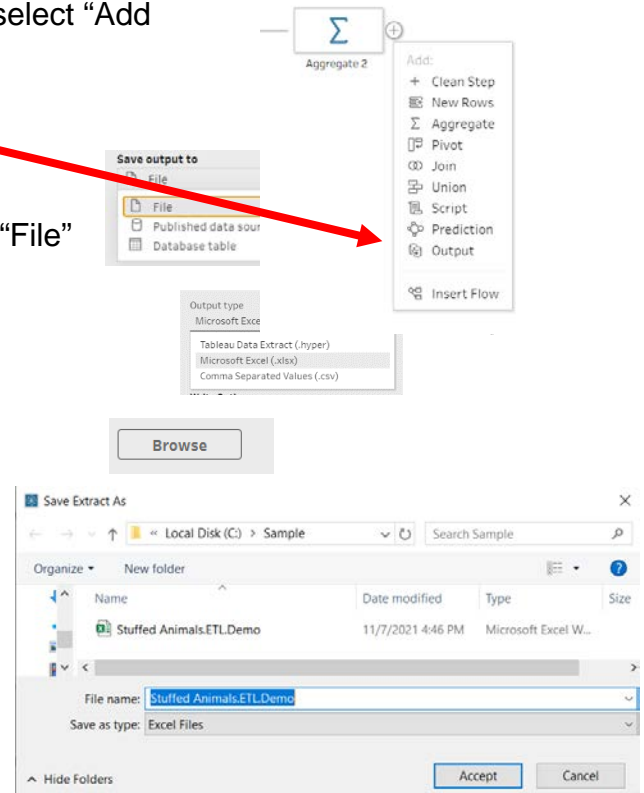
select “Add

“File”

Aggregate 2

Add:
+ Clean Step
New Rows
Σ Aggregate
Pivot
Join
Union
Script
Prediction
Output

Insert Flow

Save output to
File
File
Published data sour
Database table

Output type
Microsoft Exce
Tableau Data Extract (.hyper)
Microsoft Excel (.xlsx)
Comma Separated Values (.csv)

Browse

Save Extract As
« Local Disk (C:) > Sample
Search Sample
Organize ▾ New folder
Name
Date modified
Type
Size
Stuffed Animals.ETL.Demo
11/7/2021 4:46 PM
Microsoft Excel W...
File name: Stuffed Animals.ETL.Demo
Save as type: Excel Files
Hide Folders
Accept
Cancel